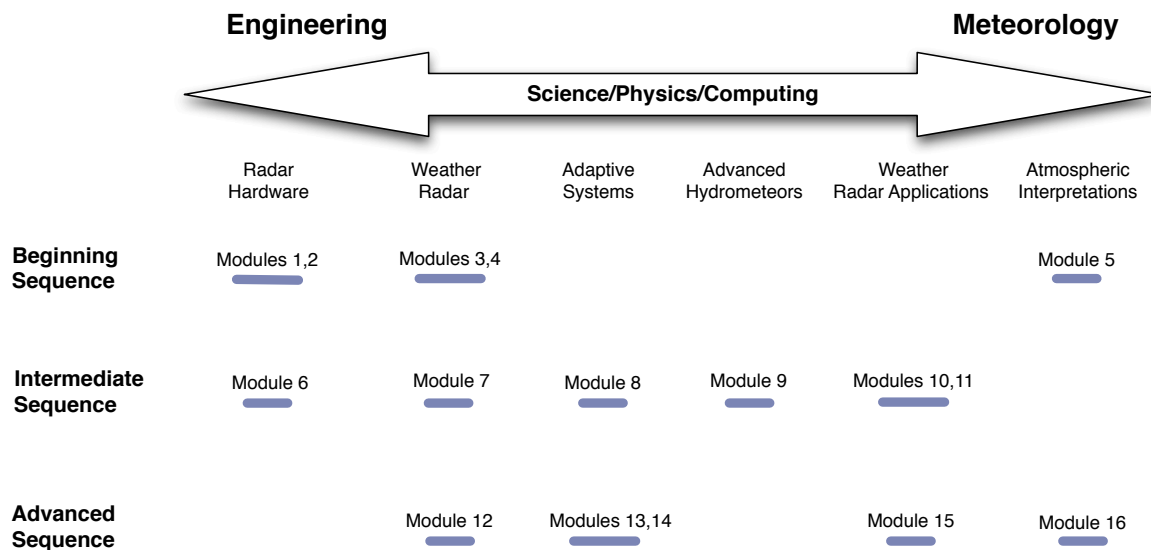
Engineering

Meteorology

Science/Physics/Computing

| | Radar Hardware | Weather Radar | Adaptive Systems | Advanced Hydrometeors | Weather Radar Applications | Atmospheric Interpretations |
|---|---|---|---|---|---|---|
| Beginning Sequence | Modules 1,2 | Modules 3,4 | | | | Module 5 |
| Intermediate Sequence | Module 6 | Module 7 | Module 8 | Module 9 | Modules 10,11 | |
| Advanced Sequence | | Module 12 | Modules 13,14 | | Module 15 | Module 16 |